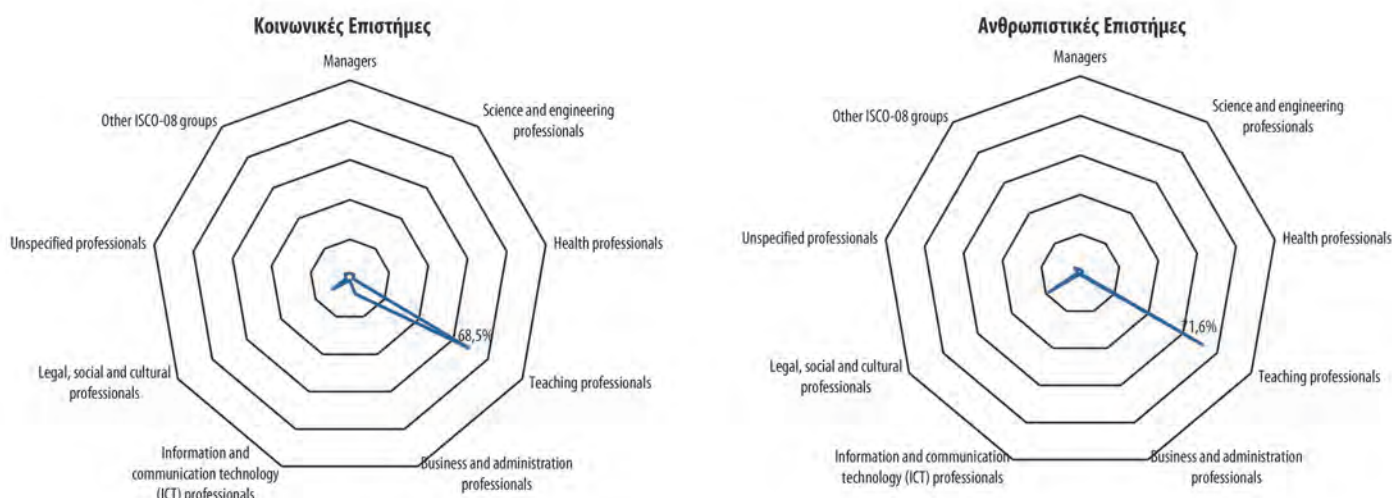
Κοινωνικές Επιστήμες

Managers

Science and engineering professionals

Health professionals

68,5%

Teaching professionals

Business and administration professionals

Information and communication technology (ICT) professionals

Legal, social and cultural professionals

Unspecified professionals

Other ISCO-08 groups

Ανθρωπιστικές Επιστήμες

Managers

Science and engineering professionals

Health professionals

71,6%

Teaching professionals

Business and administration professionals

Information and communication technology (ICT) professionals

Legal, social and cultural professionals

Unspecified professionals

Other ISCO-08 groups